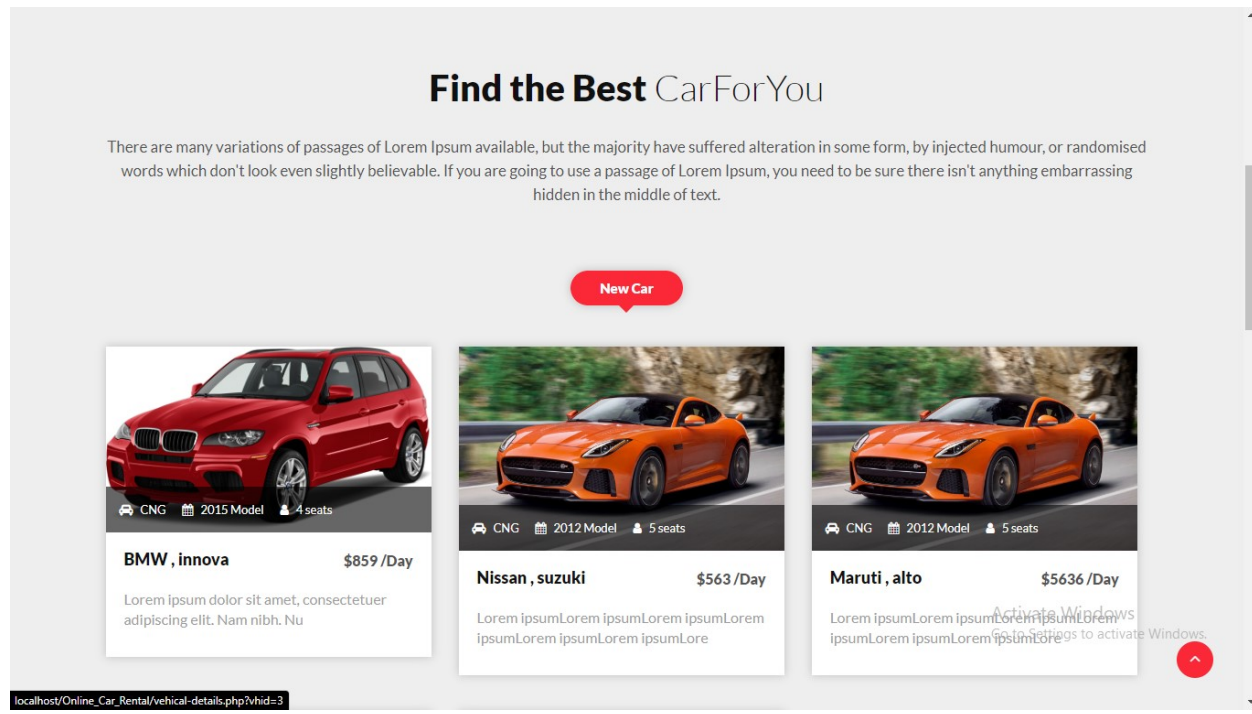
**Find the Best** CarForYou

There are many variations of passages of Lorem Ipsum available, but the majority have suffered alteration in some form, by injected humour, or randomised words which don't look even slightly believable. If you are going to use a passage of Lorem Ipsum, you need to be sure there isn't anything embarrassing hidden in the middle of text.

New Car

CNG 2015 Model 4 seats

BMW , innova $859 /Day

Lorem ipsum dolor sit amet, consectetuer adipiscing elit. Nam nibh. Nu

CNG 2012 Model 5 seats

Nissan , suzuki $563 /Day

Lorem ipsumLorem ipsumLorem ipsumLorem ipsumLorem ipsumLorem ipsumLore

CNG 2012 Model 5 seats

Maruti , alto $5636 /Day

Lorem ipsumLorem ipsumLorem ipsumLorem ipsumLorem ipsumLorem ipsumLore

Activate Windows
Go to Settings to activate Windows.

localhost/Online_Car_Rental/vehical-details.php?vhid=3